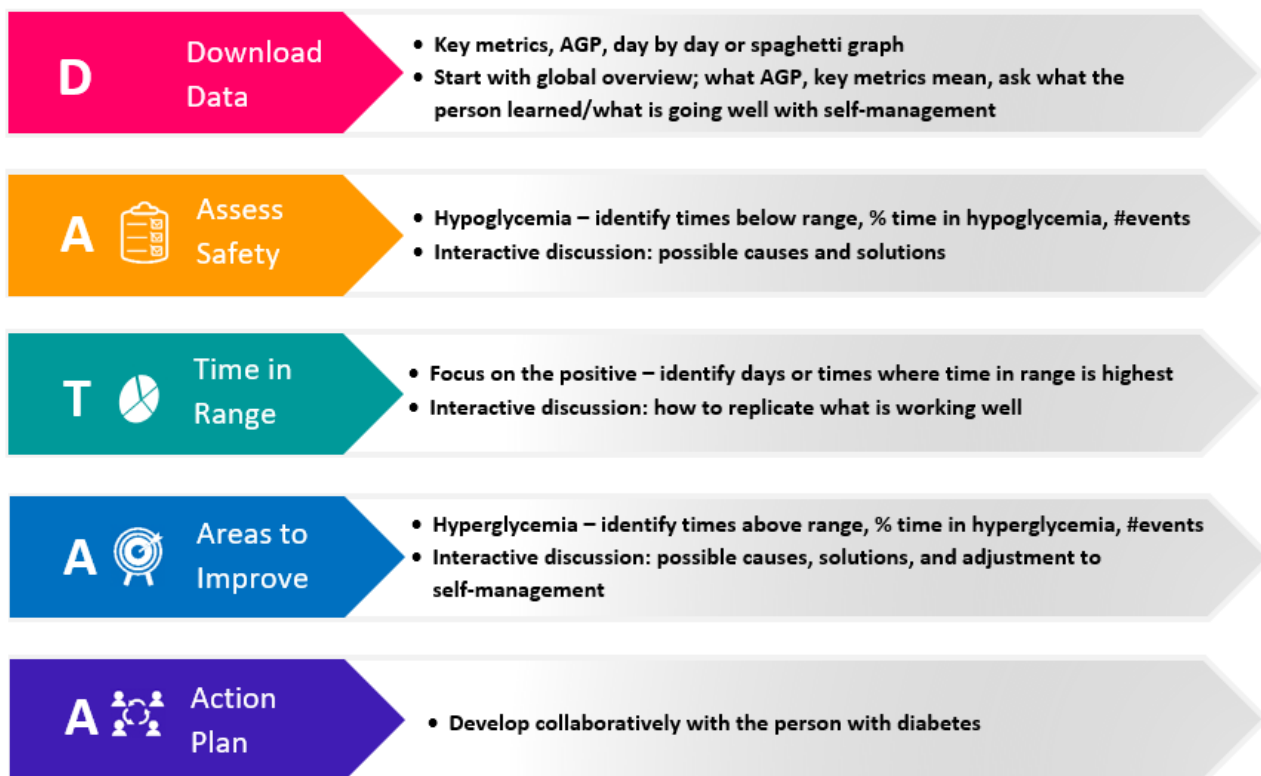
D Download Data

- Key metrics, AGP, day by day or spaghetti graph
- Start with global overview; what AGP, key metrics mean, ask what the person learned/what is going well with self-management

A Assess Safety

- Hypoglycemia – identify times below range, % time in hypoglycemia, #events
- Interactive discussion: possible causes and solutions

T Time in Range

- Focus on the positive – identify days or times where time in range is highest
- Interactive discussion: how to replicate what is working well

A Areas to Improve

- Hyperglycemia – identify times above range, % time in hyperglycemia, #events
- Interactive discussion: possible causes, solutions, and adjustment to self-management

A Action Plan

- Develop collaboratively with the person with diabetes